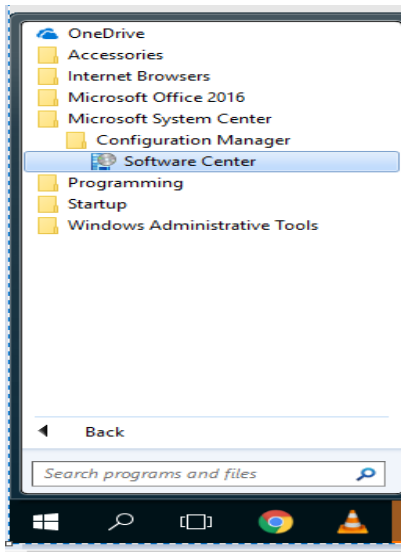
OneDrive
Accessories
Internet Browsers
Microsoft Office 2016
Microsoft System Center
Configuration Manager
Software Center
Programming
Startup
Windows Administrative Tools

Back

Search programs and files